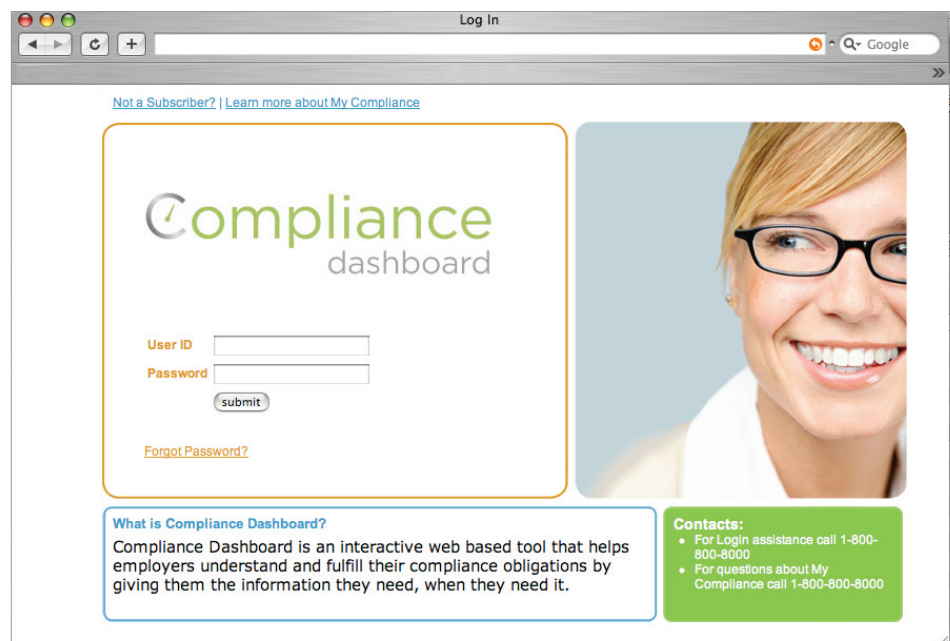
Log In

Google

Not a Subscriber? | Learn more about My Compliance

Compliance
dashboard

User ID
Password
submit

Forgot Password?

What is Compliance Dashboard?

Compliance Dashboard is an interactive web based tool that helps employers understand and fulfill their compliance obligations by giving them the information they need, when they need it.

Contacts:
- For Login assistance call 1-800-800-8000
- For questions about My Compliance call 1-800-800-8000